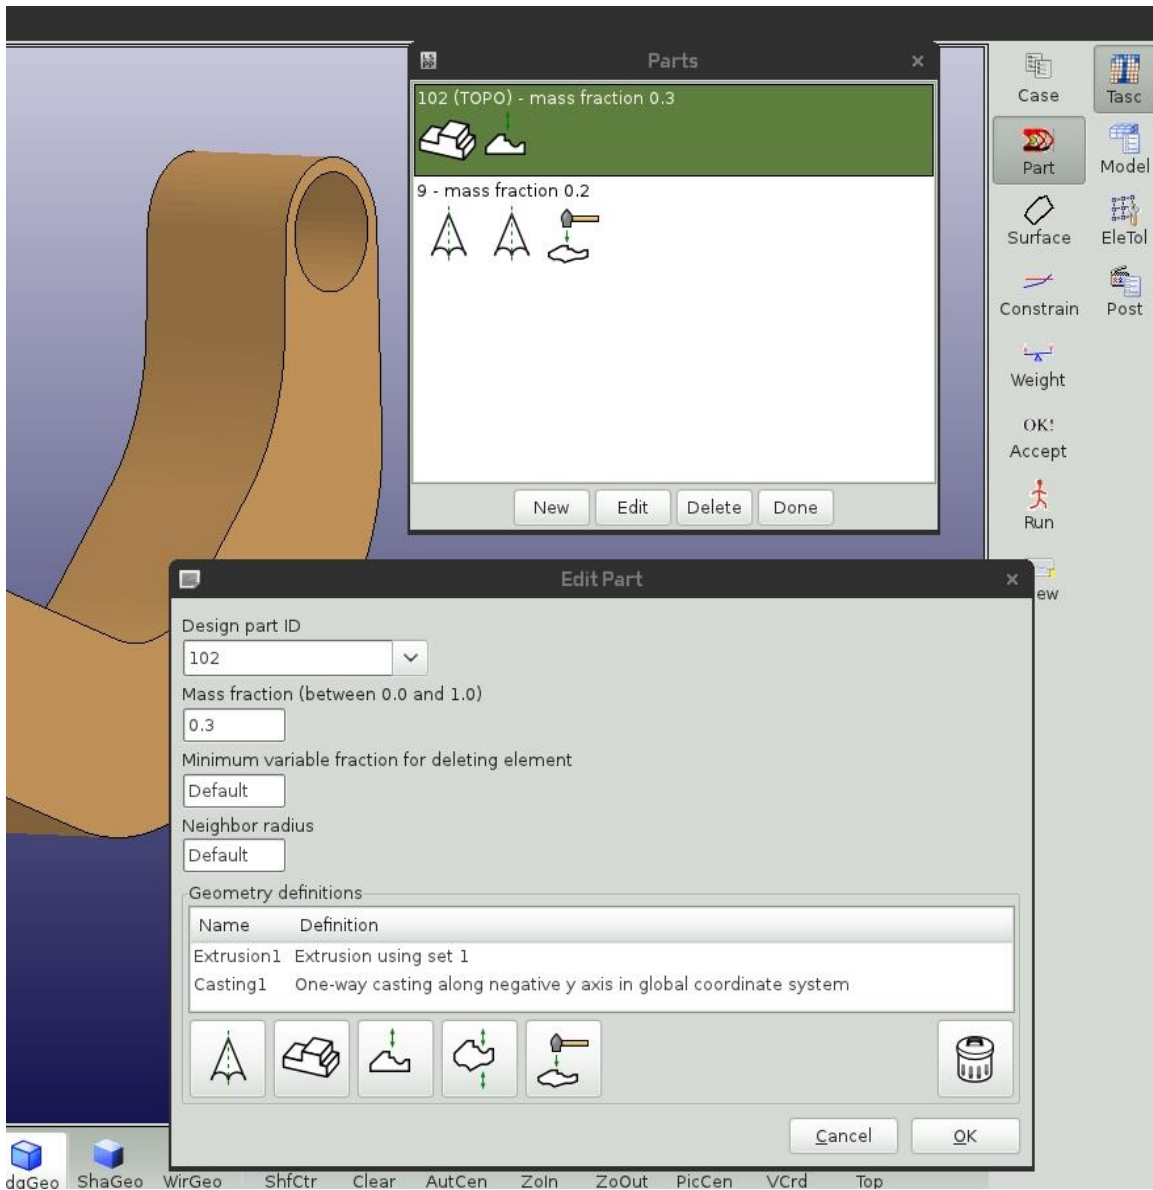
Parts

102 (TOPO) - mass fraction 0.3

9 - mass fraction 0.2

New Edit Delete Done

Case
Tasc
Part
Model
Surface
EleTol
Constrain
Post
Weight
OK!
Accept
Run
ew

Edit Part

Design part ID
102
Mass fraction (between 0.0 and 1.0)
0.3
Minimum variable fraction for deleting element
Default
Neighbor radius
Default
Geometry definitions

| Name | Definition |
|---|---|
| Extrusion1 | Extrusion using set 1 |
| Casting1 | One-way casting along negative y axis in global coordinate system |

Cancel OK

dgGeo ShaGeo WirGeo ShfCtr Clear AutCen ZoIn ZoOut PicCen VCrd Top